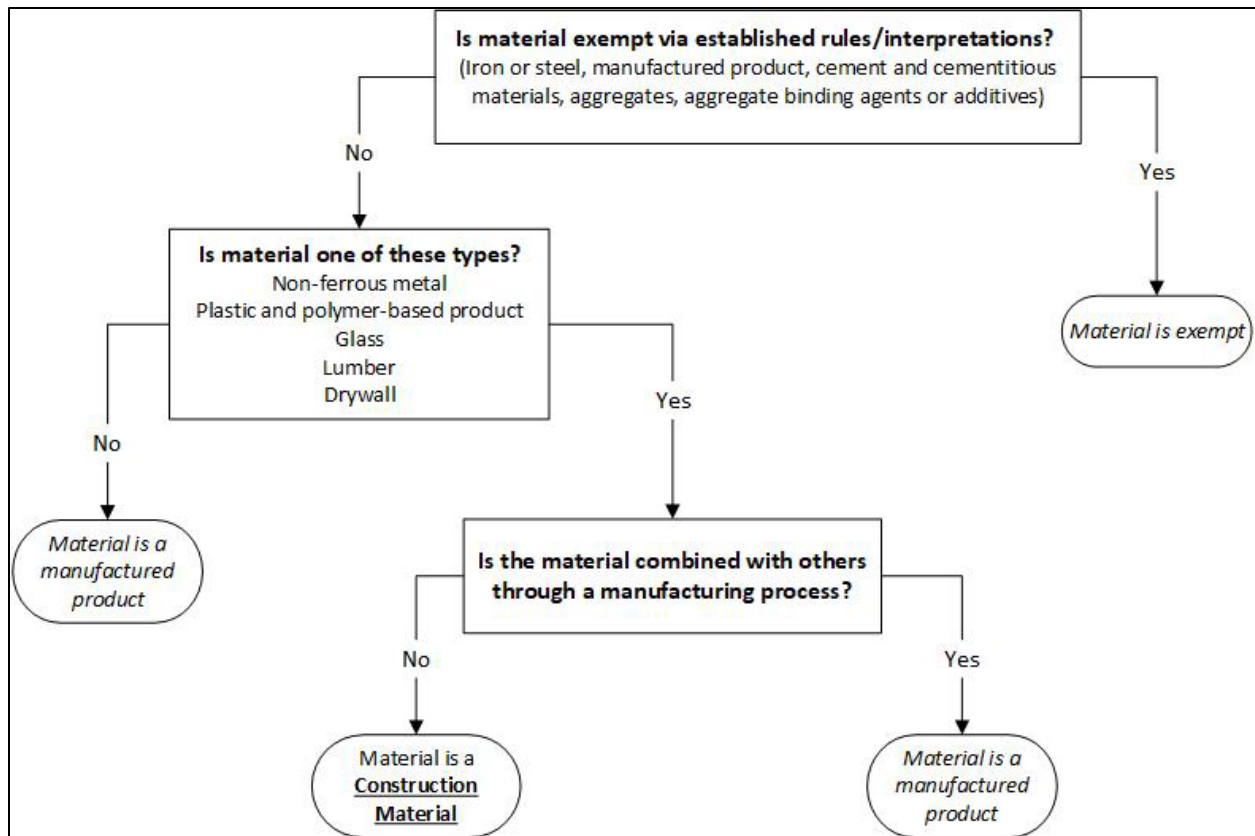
**Is material exempt via established rules/interpretations?**
(Iron or steel, manufactured product, cement and cementitious materials, aggregates, aggregate binding agents or additives)

No

Yes

*Material is exempt*

**Is material one of these types?**
Non-ferrous metal
Plastic and polymer-based product
Glass
Lumber
Drywall

No

*Material is a manufactured product*

Yes

**Is the material combined with others through a manufacturing process?**

No

Material is a **Construction Material**

Yes

*Material is a manufactured product*